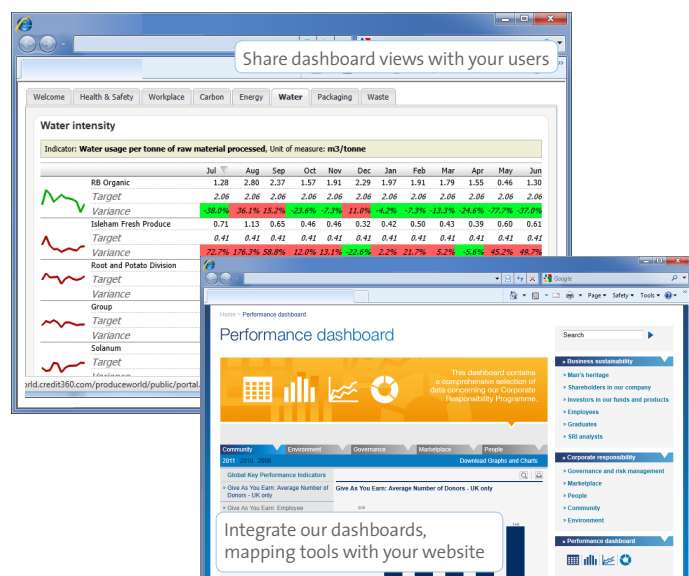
Share dashboard views with your users

Welcome | Health & Safety | Workplace | Carbon | Energy | Water | Packaging | Waste

Water intensity

Indicator: Water usage per tonne of raw material processed, Unit of measure: m3/tonne

| | Jul | Aug | Sep | Oct | Nov | Dec | Jan | Feb | Mar | Apr | May | Jun |
|---|---|---|---|---|---|---|---|---|---|---|---|---|
| RB Organic | 1.28 | 2.80 | 2.37 | 1.57 | 1.91 | 2.29 | 1.97 | 1.91 | 1.79 | 1.55 | 0.46 | 1.30 |
| Target | 2.06 | 2.06 | 2.06 | 2.06 | 2.06 | 2.06 | 2.06 | 2.06 | 2.06 | 2.06 | 2.06 | 2.06 |
| Variance | -38.0% | 36.1% | 15.2% | -23.6% | -7.3% | 11.0% | -4.2% | -7.3% | -13.3% | -24.6% | -77.7% | -37.0% |
| Isleham Fresh Produce | 0.71 | 1.13 | 0.65 | 0.46 | 0.46 | 0.32 | 0.42 | 0.50 | 0.43 | 0.39 | 0.60 | 0.61 |
| Target | 0.41 | 0.41 | 0.41 | 0.41 | 0.41 | 0.41 | 0.41 | 0.41 | 0.41 | 0.41 | 0.41 | 0.41 |
| Variance | 72.7% | 176.3% | 58.8% | 12.0% | 13.1% | -22.6% | 2.2% | 21.7% | 5.2% | -5.6% | 45.2% | 49.7% |
| Root and Potato Division | | | | | | | | | | | | |
| Target | | | | | | | | | | | | |
| Variance | | | | | | | | | | | | |
| Group | | | | | | | | | | | | |
| Target | | | | | | | | | | | | |
| Variance | | | | | | | | | | | | |
| Solanum | | | | | | | | | | | | |
| Target | | | | | | | | | | | | |

orld.credit360.com/produceworld/public/portal.

Google
Page ▾ Safety ▾ Tools ▾

Home > Performance dashboard

Performance dashboard

This dashboard contains a comprehensive selection of data concerning our Corporate Responsibility Programme.

Community | Environment | Governance | Marketplace | People
2011 2010 2009
Download Graphs and Charts

Global Key Performance Indicators
» Give As You Earn: Average Number of Donors - UK only
» Give As You Earn: Employee

Give As You Earn: Average Number of Donors - UK only

Search

» Business sustainability
» Man's heritage
» Shareholders in our company
» Investors in our funds and products
» Employees
» Graduates
» SRI analysts

» Corporate responsibility
» Governance and risk management
» Marketplace
» People
» Community
» Environment

» Performance dashboard

Integrate our dashboards, mapping tools with your website